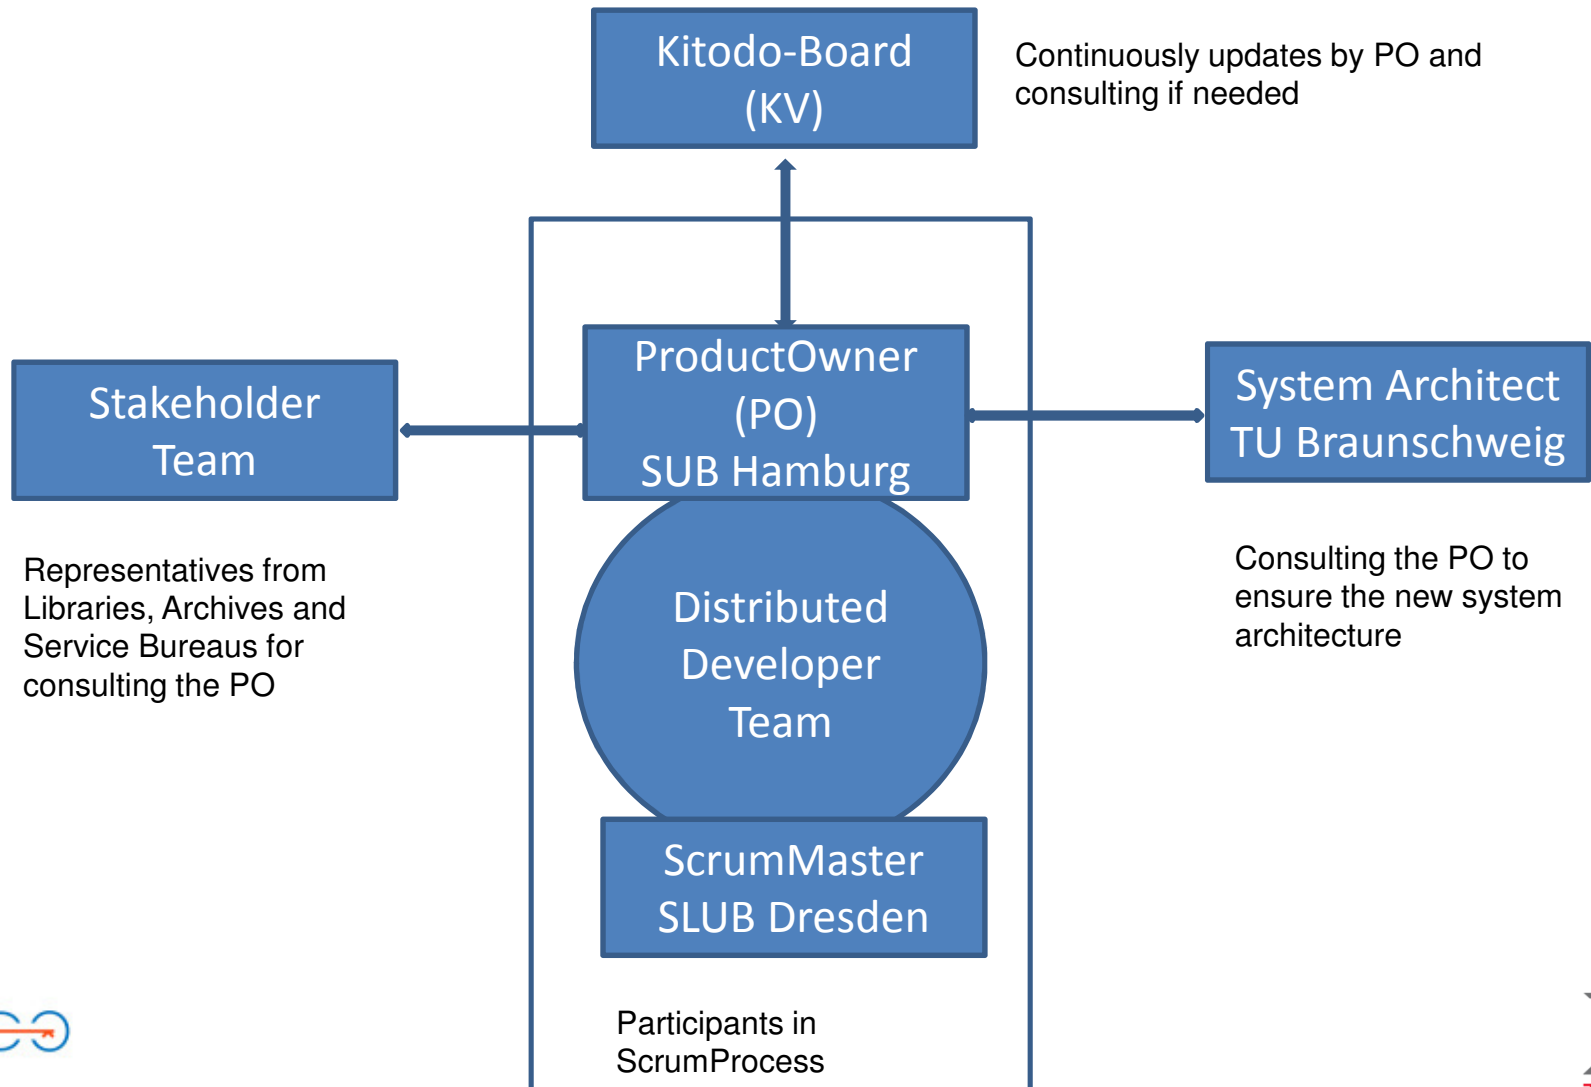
Kitodo-Board
(KV)

Continuously updates by PO and consulting if needed

Stakeholder Team

ProductOwner
(PO)
SUB Hamburg

System Architect
TU Braunschweig

Representatives from Libraries, Archives and Service Bureaus for consulting the PO

Distributed Developer Team

Consulting the PO to ensure the new system architecture

ScrumMaster
SLUB Dresden

Participants in ScrumProcess